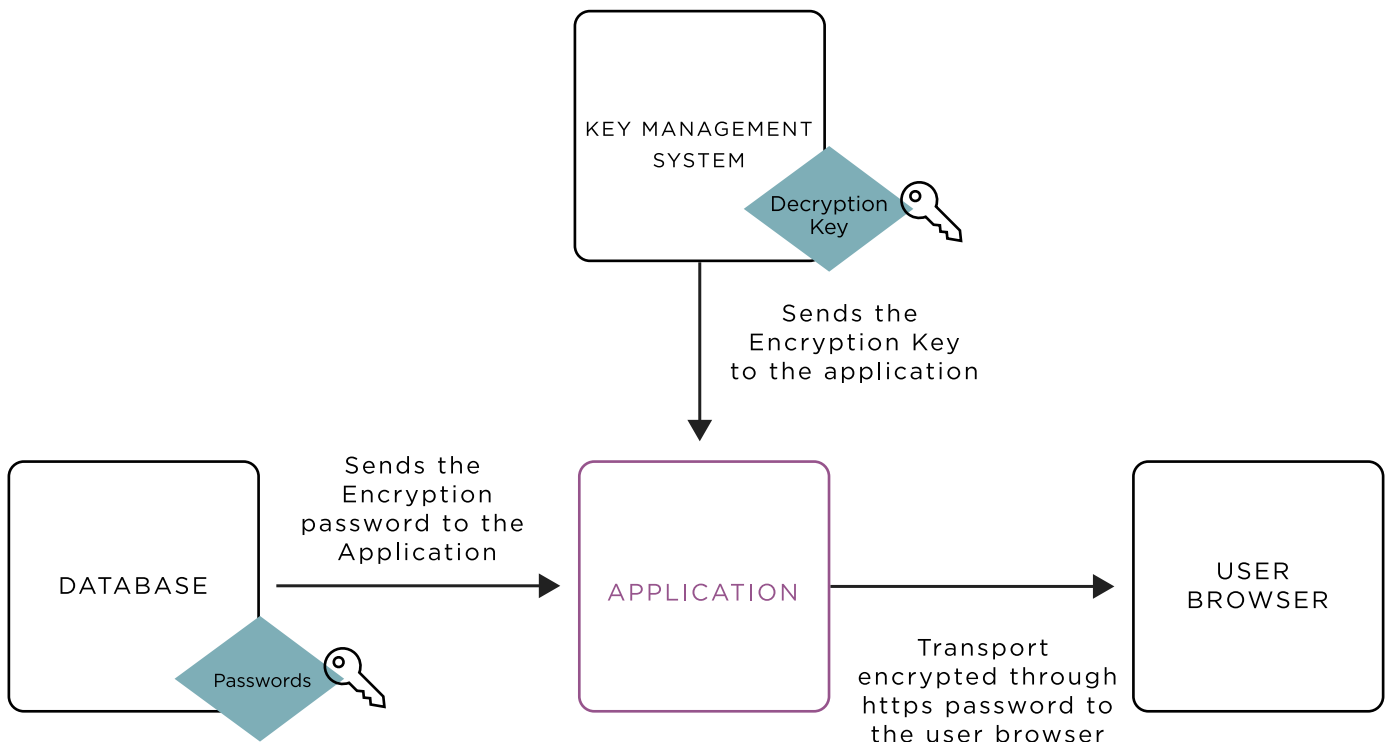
KEY MANAGEMENT SYSTEM

Decryption Key

Sends the Encryption Key to the application

Sends the Encryption password to the Application

DATABASE

Passwords

APPLICATION

USER BROWSER

Transport encrypted through https password to the user browser